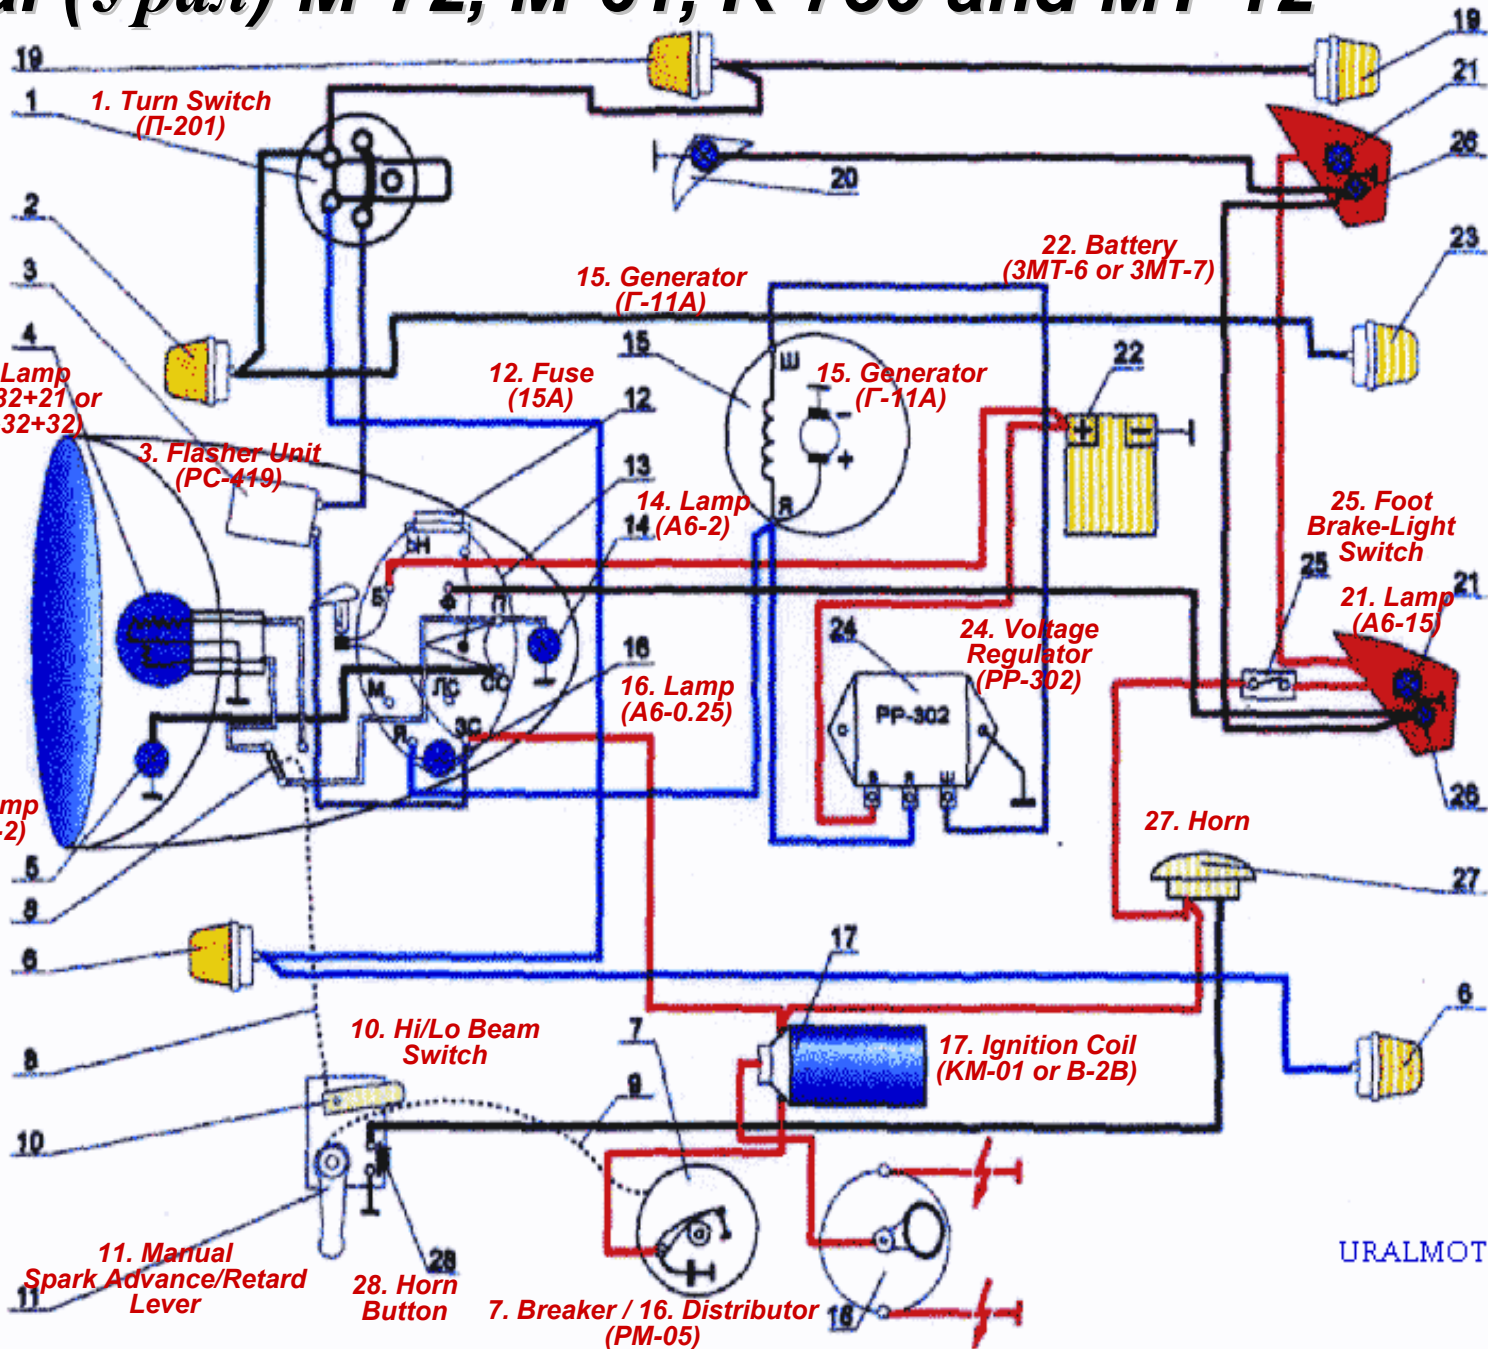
al (Урал) M-72, M-61, K-750 and MT-12

19
1
1. Turn Switch (П-201)
2
3
4
Lamp 32+21 or 32+32)
3. Flasher Unit (PC-419)
12. Fuse (15A)
12
15. Generator (Г-11A)
15
15. Generator (Г-11A)
Ш
Я
13
14. Lamp (A6-2)
14
БН
Б
Ф
П
М
ЛС
СС
Я
ЗС
16
16. Lamp (A6-0.25)
20
22. Battery (3MT-6 or 3MT-7)
22
+
-
24
24. Voltage Regulator (PP-302)
PP-302
21
26
23
25. Foot Brake-Light Switch
25
21
21. Lamp (A6-15)
26
27. Horn
27
mp -2)
5
8
6
8
10
10. Hi/Lo Beam Switch
17
17. Ignition Coil (KM-01 or B-2B)
7
9
6
11. Manual Spark Advance/Retard Lever
11
28
28. Horn Button
7. Breaker / 16. Distributor (PM-05)
18
URALMOT